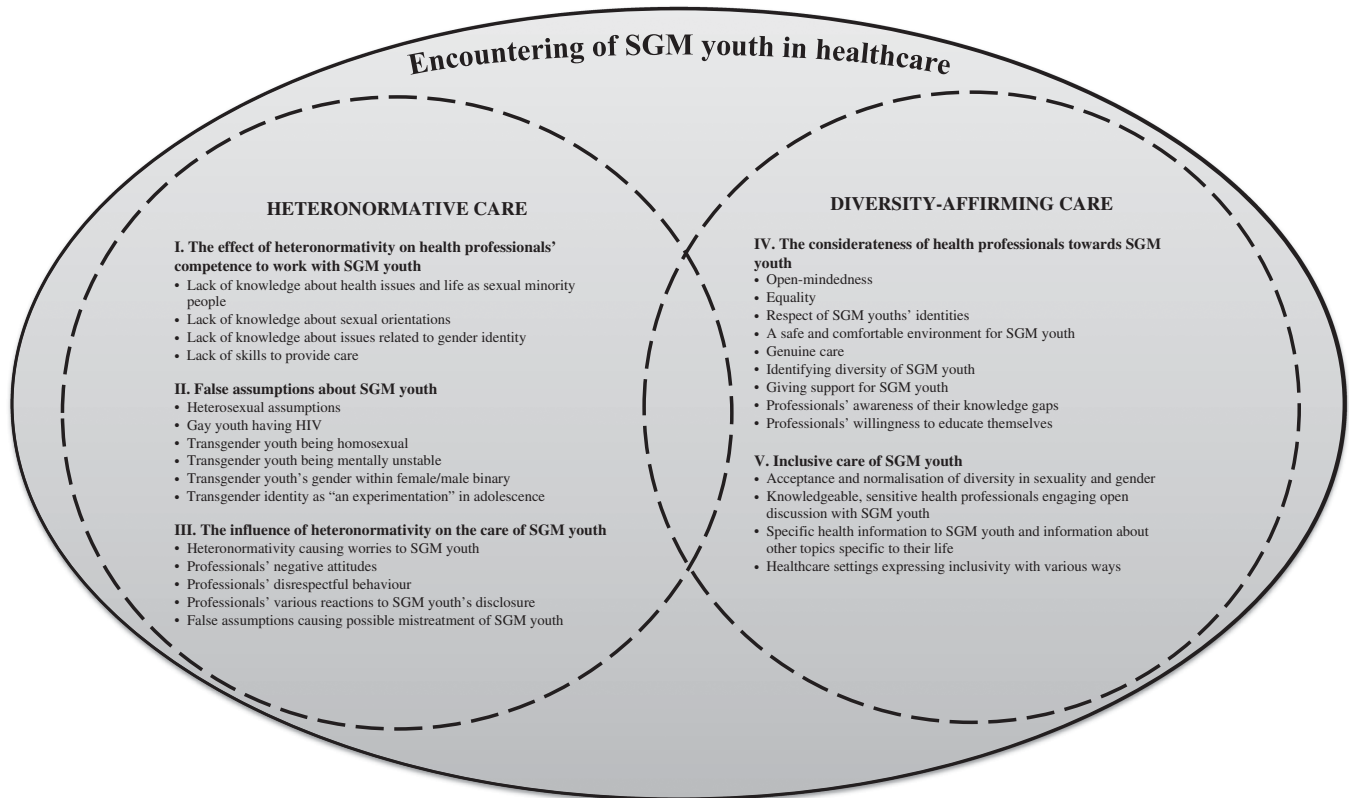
Encountering of SGM youth in healthcare

HETERONORMATIVE CARE

I. The effect of heteronormativity on health professionals' competence to work with SGM youth
• Lack of knowledge about health issues and life as sexual minority people
• Lack of knowledge about sexual orientations
• Lack of knowledge about issues related to gender identity
• Lack of skills to provide care

II. False assumptions about SGM youth
• Heterosexual assumptions
• Gay youth having HIV
• Transgender youth being homosexual
• Transgender youth being mentally unstable
• Transgender youth's gender within female/male binary
• Transgender identity as "an experimentation" in adolescence

III. The influence of heteronormativity on the care of SGM youth
• Heteronormativity causing worries to SGM youth
• Professionals' negative attitudes
• Professionals' disrespectful behaviour
• Professionals' various reactions to SGM youth's disclosure
• False assumptions causing possible mistreatment of SGM youth

DIVERSITY-AFFIRMING CARE

IV. The considerateness of health professionals towards SGM youth
• Open-mindedness
• Equality
• Respect of SGM youths' identities
• A safe and comfortable environment for SGM youth
• Genuine care
• Identifying diversity of SGM youth
• Giving support for SGM youth
• Professionals' awareness of their knowledge gaps
• Professionals' willingness to educate themselves

V. Inclusive care of SGM youth
• Acceptance and normalisation of diversity in sexuality and gender
• Knowledgeable, sensitive health professionals engaging open discussion with SGM youth
• Specific health information to SGM youth and information about other topics specific to their life
• Healthcare settings expressing inclusivity with various ways